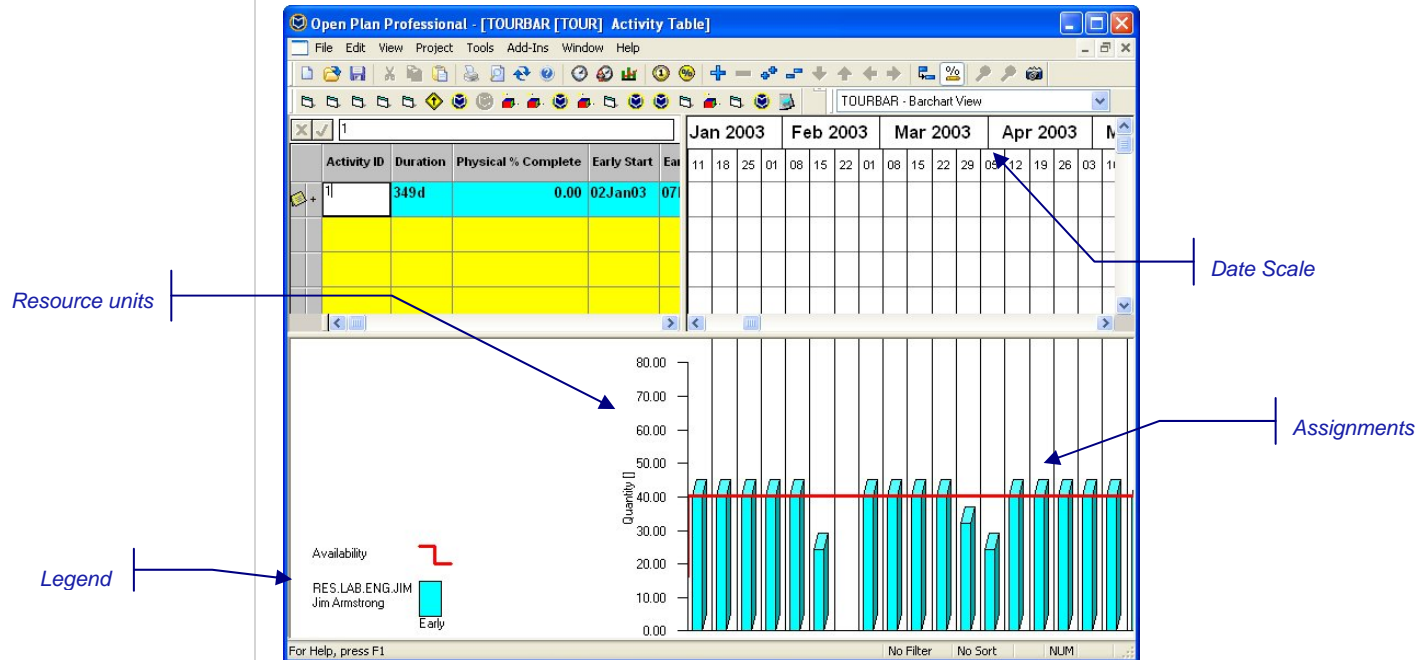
Open Plan Professional - [TOURBAR [TOUR] Activity Table]

File Edit View Project Tools Add-Ins Window Help

TOURBAR - Barchart View

1

| Activity ID | Duration | Physical % Complete | Early Start | Ear |
|---|---|---|---|---|
| 1 | 349d | 0.00 | 02Jan03 | 07 |

Jan 2003 Feb 2003 Mar 2003 Apr 2003 M

11 18 25 01 08 15 22 01 08 15 22 29 05 12 19 26 03 1

Date Scale

Resource units

Assignments

80.00
70.00
60.00
50.00
40.00
30.00
20.00
10.00
0.00

Quantity []

Legend

Availability

RES.LAB.ENG.JIM
Jim Armstrong

Early

For Help, press F1 No Filter No Sort NUM